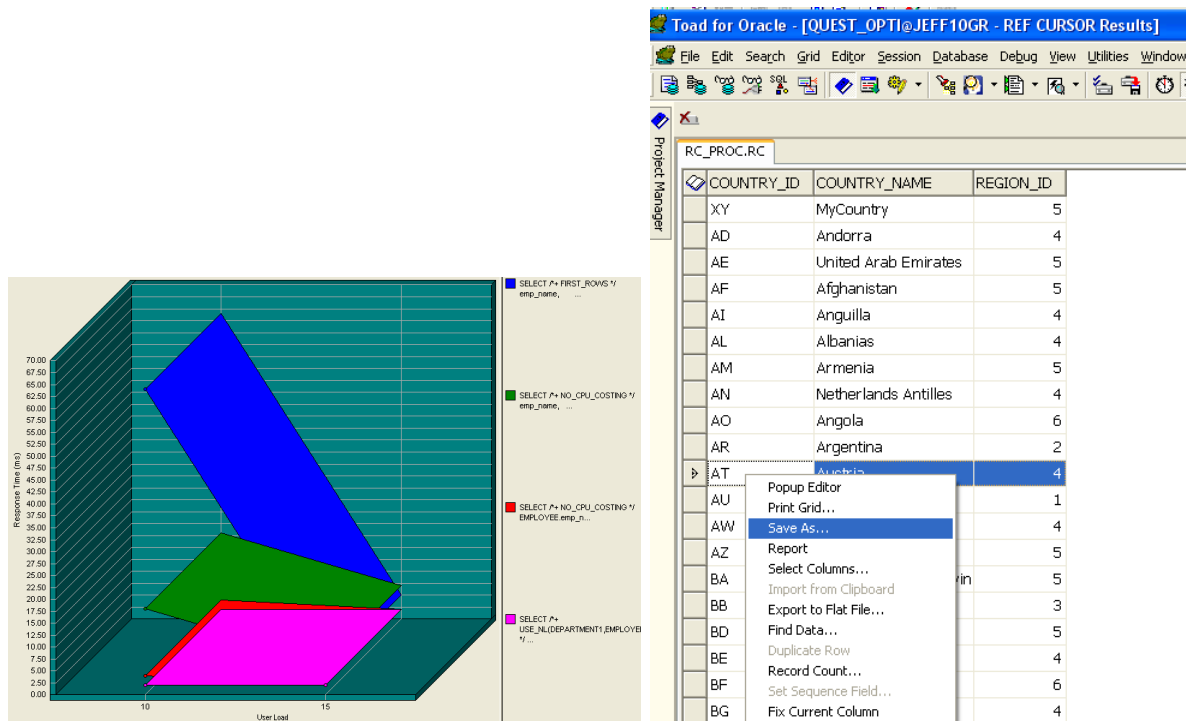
70.00
67.50
65.00
62.50
60.00
57.50
55.00
52.50
50.00
47.50
45.00
42.50
40.00
37.50
35.00
32.50
30.00
27.50
25.00
22.50
20.00
17.50
15.00
12.50
10.00
7.50
5.00
2.50
0.00

Response Time (ms)

10
15
User Load

SELECT /*+ FIRST_ROWS */ emp_name, ...

SELECT /*+ NO_CPU_COSTING */ emp_name, ...

SELECT /*+ NO_CPU_COSTING */ EMPLOYEE.emp_n...

SELECT /*+ USE_NL(DEPARTMENT1,EMPLOYEE */ ...

Toad for Oracle - [QUEST_OPTI@JEFF10GR - REF CURSOR Results]

File Edit Search Grid Editor Session Database Debug View Utilities Window

Project Manager

RC_PROC.RC

| COUNTRY_ID | COUNTRY_NAME | REGION_ID |
|---|---|---|
| XY | MyCountry | 5 |
| AD | Andorra | 4 |
| AE | United Arab Emirates | 5 |
| AF | Afghanistan | 5 |
| AI | Anguilla | 4 |
| AL | Albanias | 4 |
| AM | Armenia | 5 |
| AN | Netherlands Antilles | 4 |
| AO | Angola | 6 |
| AR | Argentina | 2 |
| AT | Austria | 4 |
| AU | | 1 |
| AW | | 4 |
| AZ | | 5 |
| BA | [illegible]vin | 5 |
| BB | | 3 |
| BD | | 5 |
| BE | | 4 |
| BF | | 6 |
| BG | | 4 |

Popup Editor
Print Grid...
Save As...
Report
Select Columns...
Import from Clipboard
Export to Flat File...
Find Data...
Duplicate Row
Record Count...
Set Sequence Field...
Fix Current Column